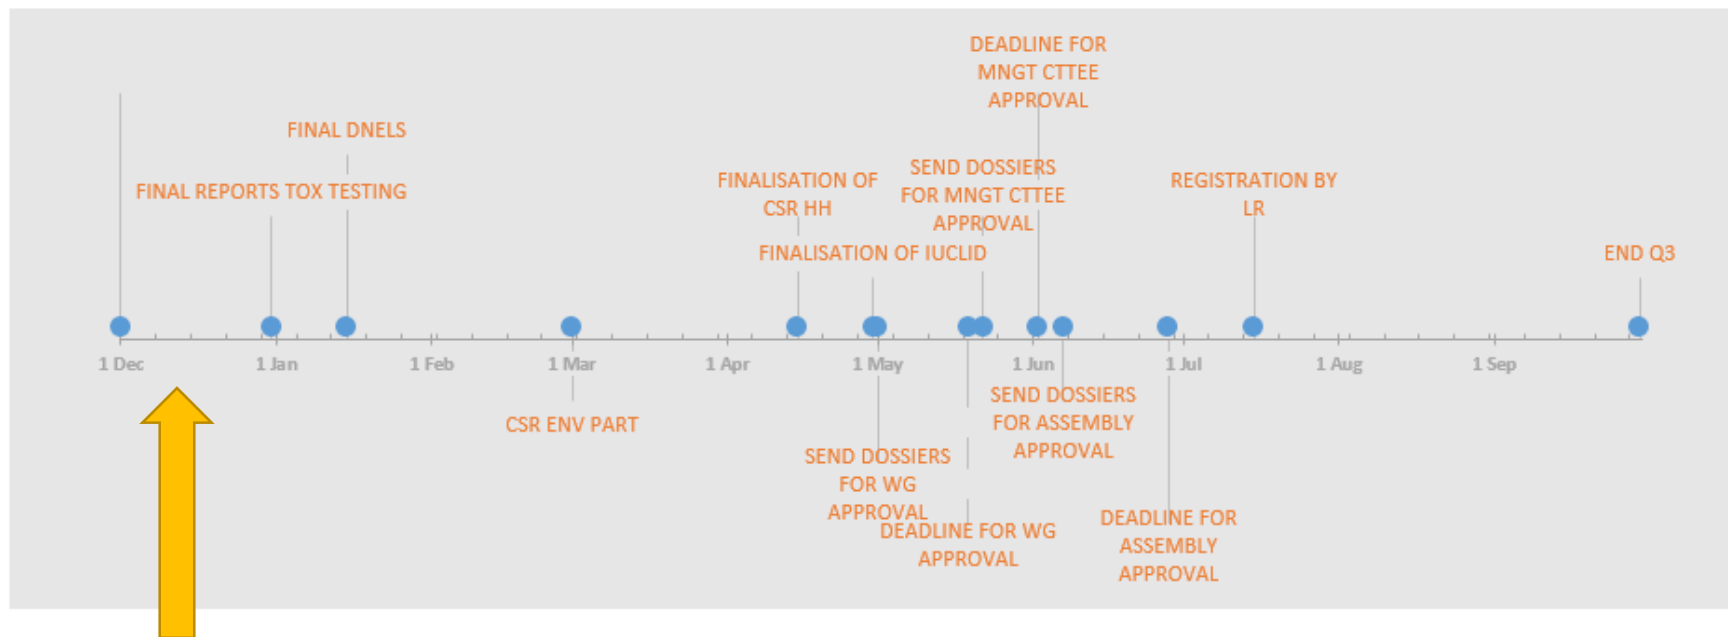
DEADLINE FOR MNGT CTTEE APPROVAL

FINAL DNELS

FINAL REPORTS TOX TESTING

FINALISATION OF CSR HH

SEND DOSSIERS FOR MNGT CTTEE APPROVAL

REGISTRATION BY LR

FINALISATION OF IUCLID

END Q3

1 Dec 1 Jan 1 Feb 1 Mar 1 Apr 1 May 1 Jun 1 Jul 1 Aug 1 Sep

CSR ENV PART

SEND DOSSIERS FOR ASSEMBLY APPROVAL

SEND DOSSIERS FOR WG APPROVAL

DEADLINE FOR WG APPROVAL

DEADLINE FOR ASSEMBLY APPROVAL